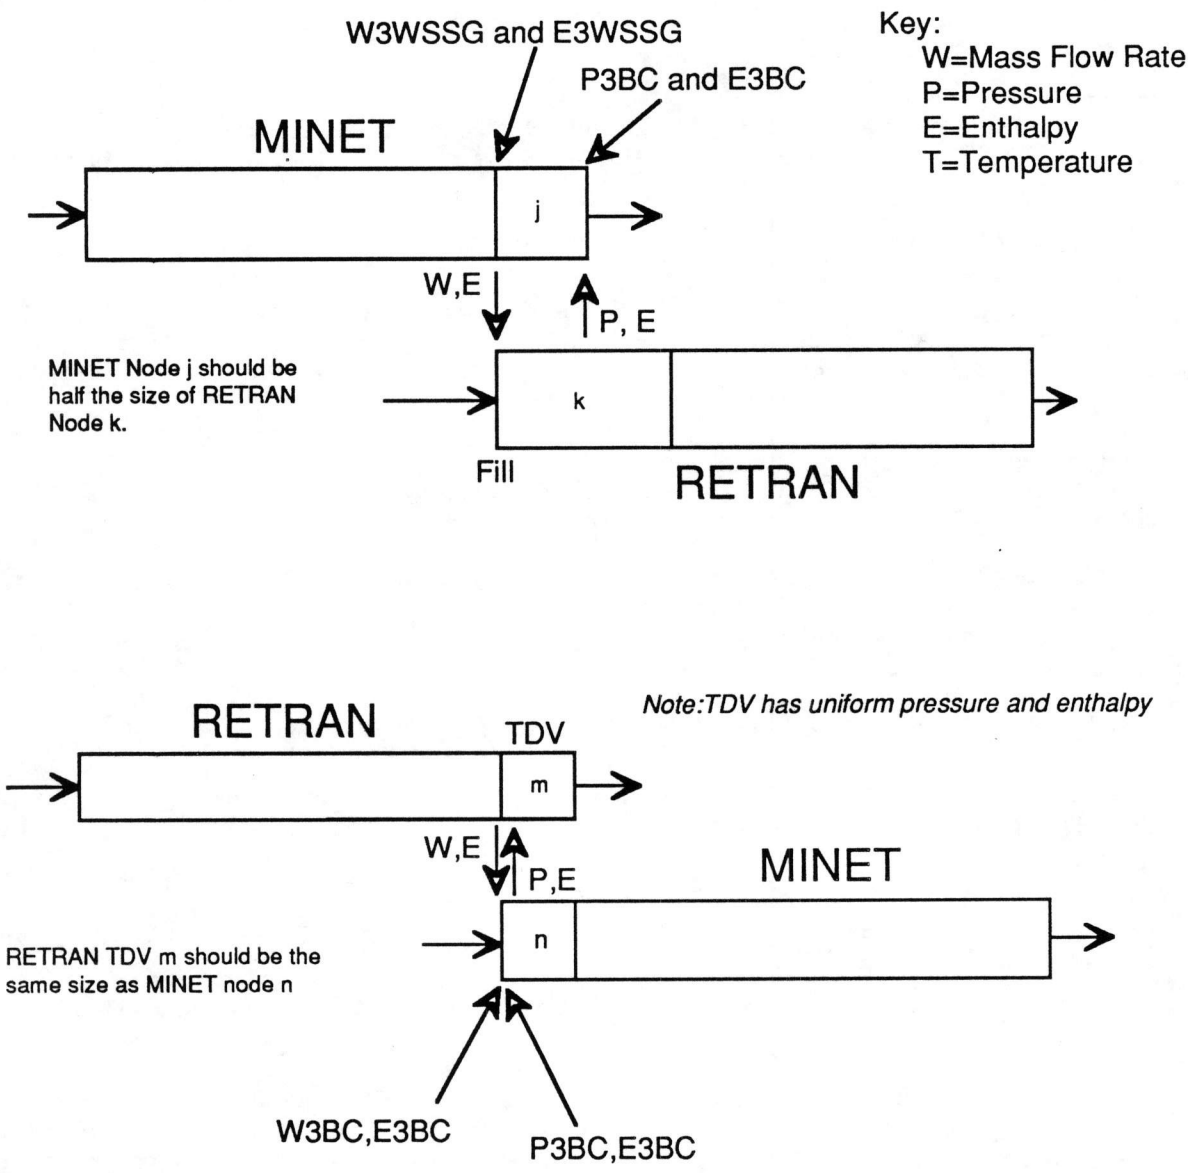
W3WSSG and E3WSSG

P3BC and E3BC

Key:
W=Mass Flow Rate
P=Pressure
E=Enthalpy
T=Temperature

MINET

j

W,E

P, E

MINET Node j should be half the size of RETRAN Node k.

k

Fill

RETRAN

Note:TDV has uniform pressure and enthalpy

RETRAN

TDV

m

W,E

P,E

MINET

n

RETRAN TDV m should be the same size as MINET node n

W3BC,E3BC

P3BC,E3BC